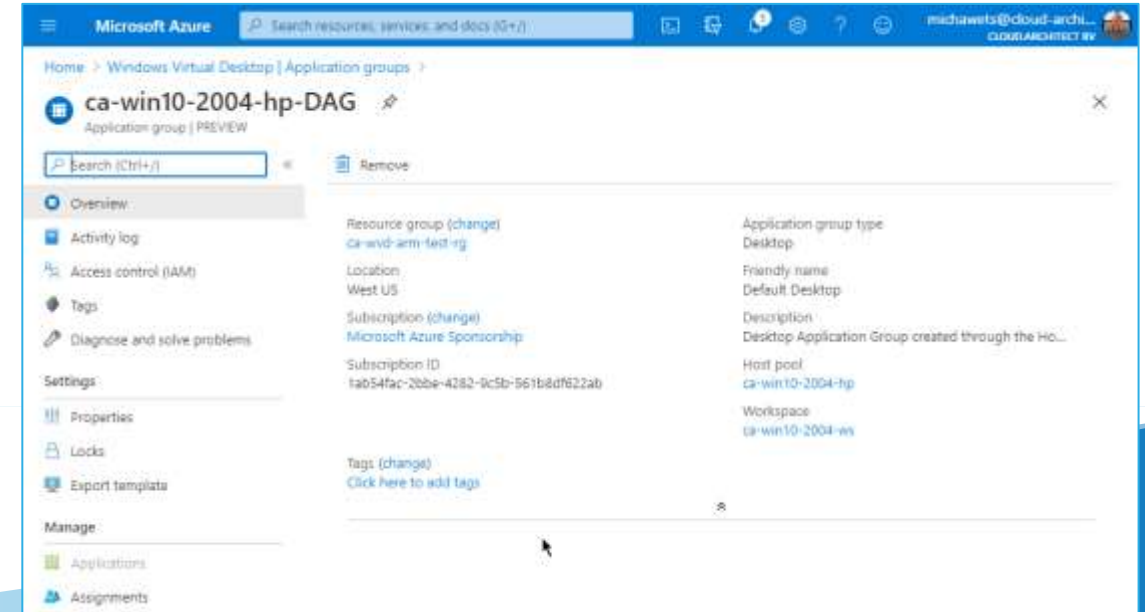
Microsoft Azure

Search resources, services, and docs (G+/)

michawets@cloud-archi...
CLOUDARCHITECT BV

Home > Windows Virtual Desktop | Application groups >

ca-win10-2004-hp-DAG

Application group | PREVIEW

Search (Ctrl+/)

Overview

Activity log

Access control (IAM)

Tags

Diagnose and solve problems

Settings

Properties

Locks

Export template

Manage

Applications

Assignments

Remove

Resource group (change)
ca-wvd-arm-test-rg

Location
West US

Subscription (change)
Microsoft Azure Sponsorship

Subscription ID
1ab54fac-2bbe-4282-9c5b-561b8df622ab

Application group type
Desktop

Friendly name
Default Desktop

Description
Desktop Application Group created through the Ho...

Host pool
ca-win10-2004-hp

Workspace
ca-win10-2004-ws

Tags (change)
Click here to add tags